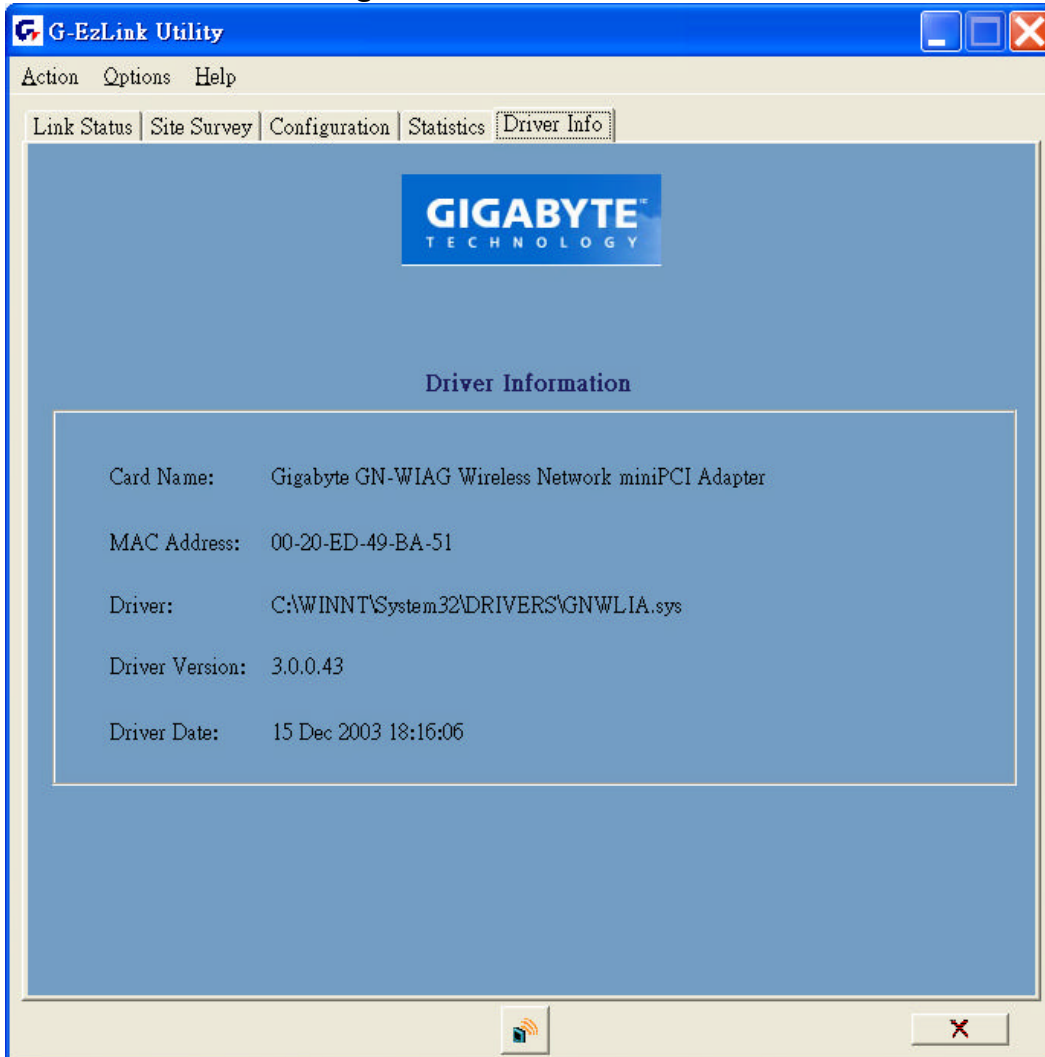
G-EzLink Utility

Action Options Help

Link Status | Site Survey | Configuration | Statistics | Driver Info

GIGABYTE
TECHNOLOGY

Driver Information

Card Name: Gigabyte GN-WIAG Wireless Network miniPCI Adapter

MAC Address: 00-20-ED-49-BA-51

Driver: C:\WINNT\System32\DRIVERS\GNWLIA.sys

Driver Version: 3.0.0.43

Driver Date: 15 Dec 2003 18:16:06